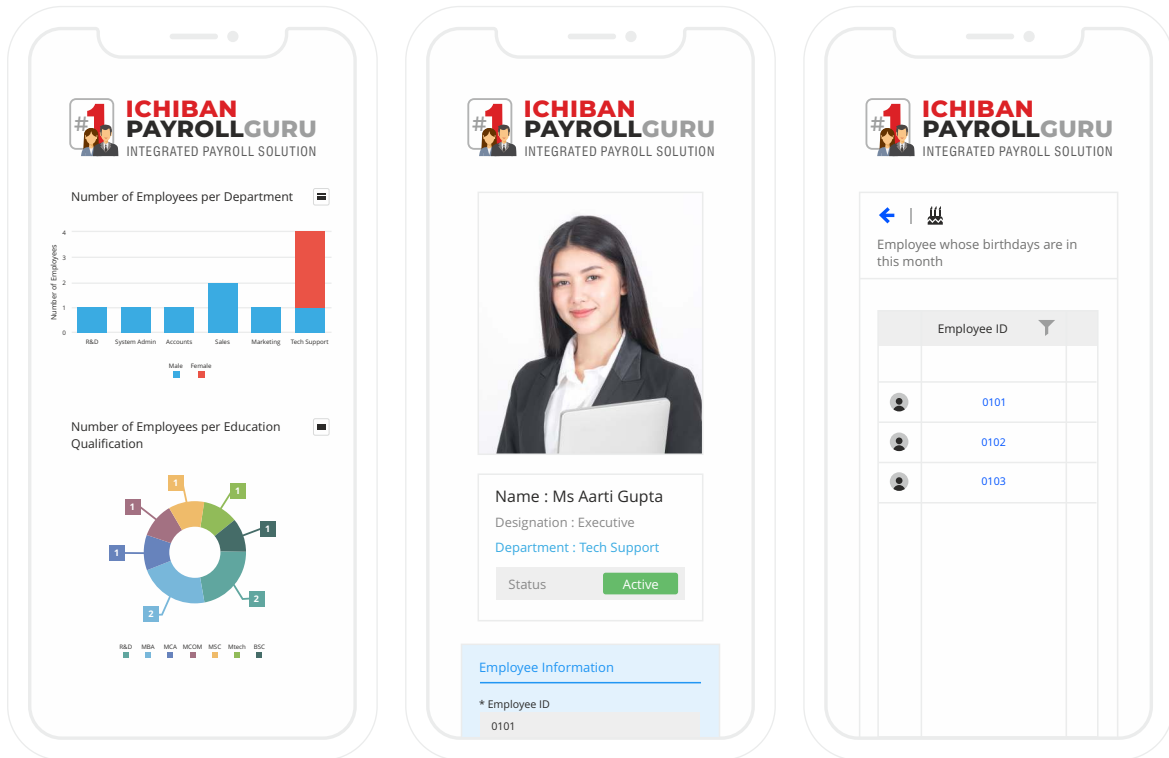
#1 ICHIBAN PAYROLLGURU
INTEGRATED PAYROLL SOLUTION

Number of Employees per Department

Number of Employees

4
3
2
1
0

R&D System Admin Accounts Sales Marketing Tech Support

Male Female

Number of Employees per Education Qualification

1
1
1
1
1
2
2

R&D MBA MCA MCOM MSC Mtech BSC

#1 ICHIBAN PAYROLLGURU
INTEGRATED PAYROLL SOLUTION

Name : Ms Aarti Gupta
Designation : Executive
Department : Tech Support
Status Active

Employee Information
* Employee ID
0101

#1 ICHIBAN PAYROLLGURU
INTEGRATED PAYROLL SOLUTION

Employee whose birthdays are in this month

| | Employee ID | |
|---|---|---|
| | | |
| | 0101 | |
| | 0102 | |
| | 0103 | |